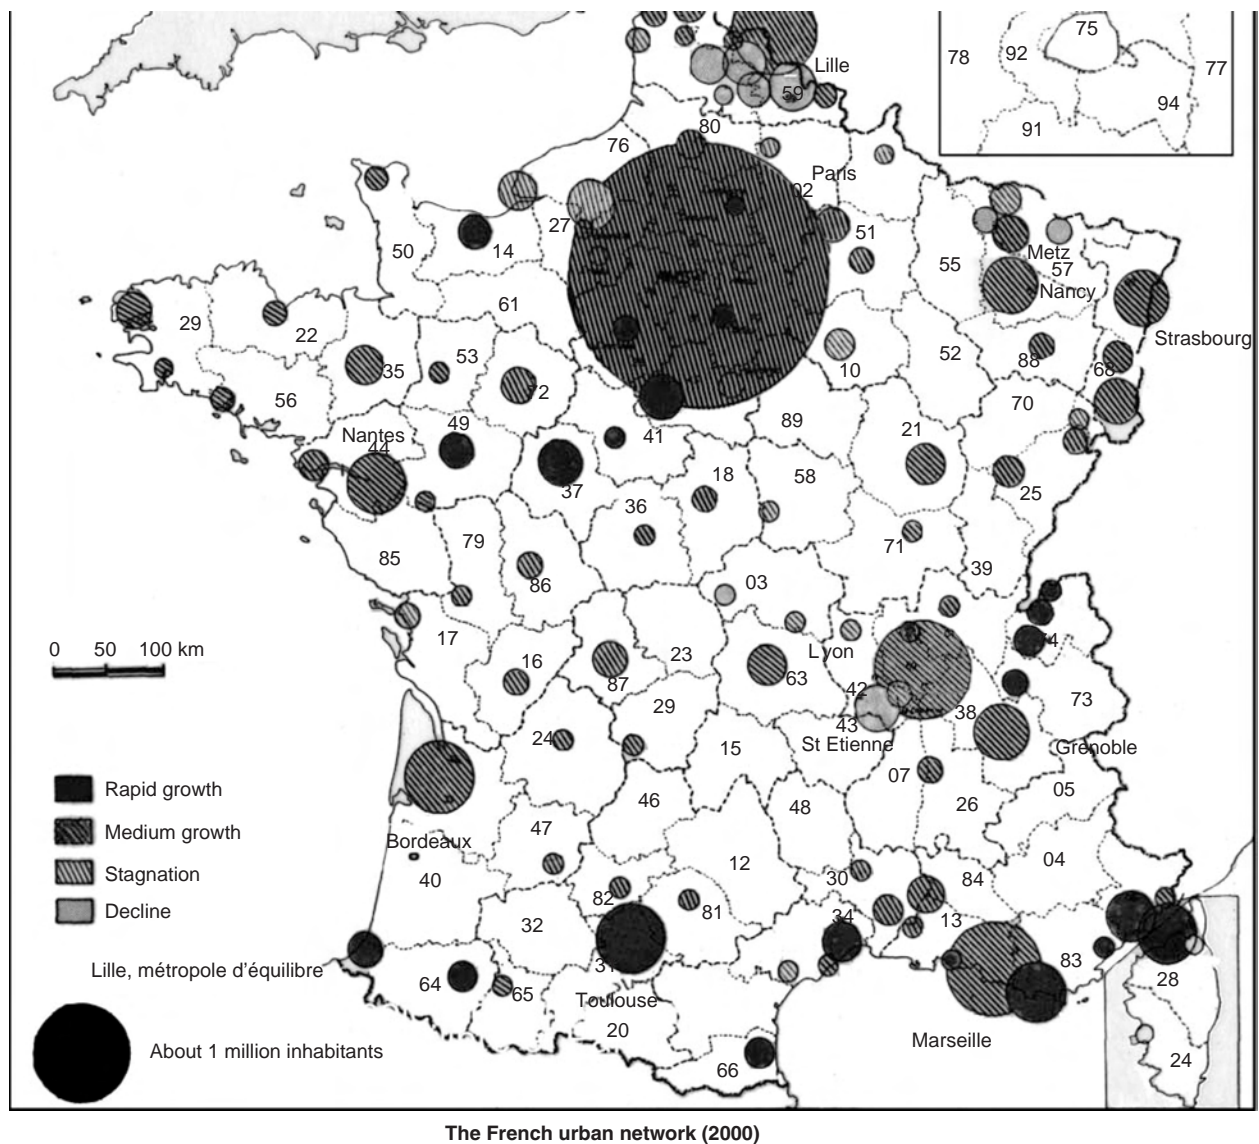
75
78
92
77
94
91

Lille
59
80
76
02
Paris
27
14
50
51
55
Metz
57
Nancy
Strasbourg
29
22
61
53
35
56
72
10
52
88
68
70
Nantes
44
49
41
89
21
37
18
58
25
36
79
85
71
39
86
03
17
16
87
23
Lyon
63
42
43
St Etienne
38
73
Grenoble
24
29
15
07
05
26
46
48
47
Bordeaux
40
12
04
30
84
82
81
32
34
13
83
28
64
65
31
Toulouse
20
66
Marseille
24

0 50 100 km

Rapid growth
Medium growth
Stagnation
Decline

Lille, métropole d'équilibre

About 1 million inhabitants

The French urban network (2000)